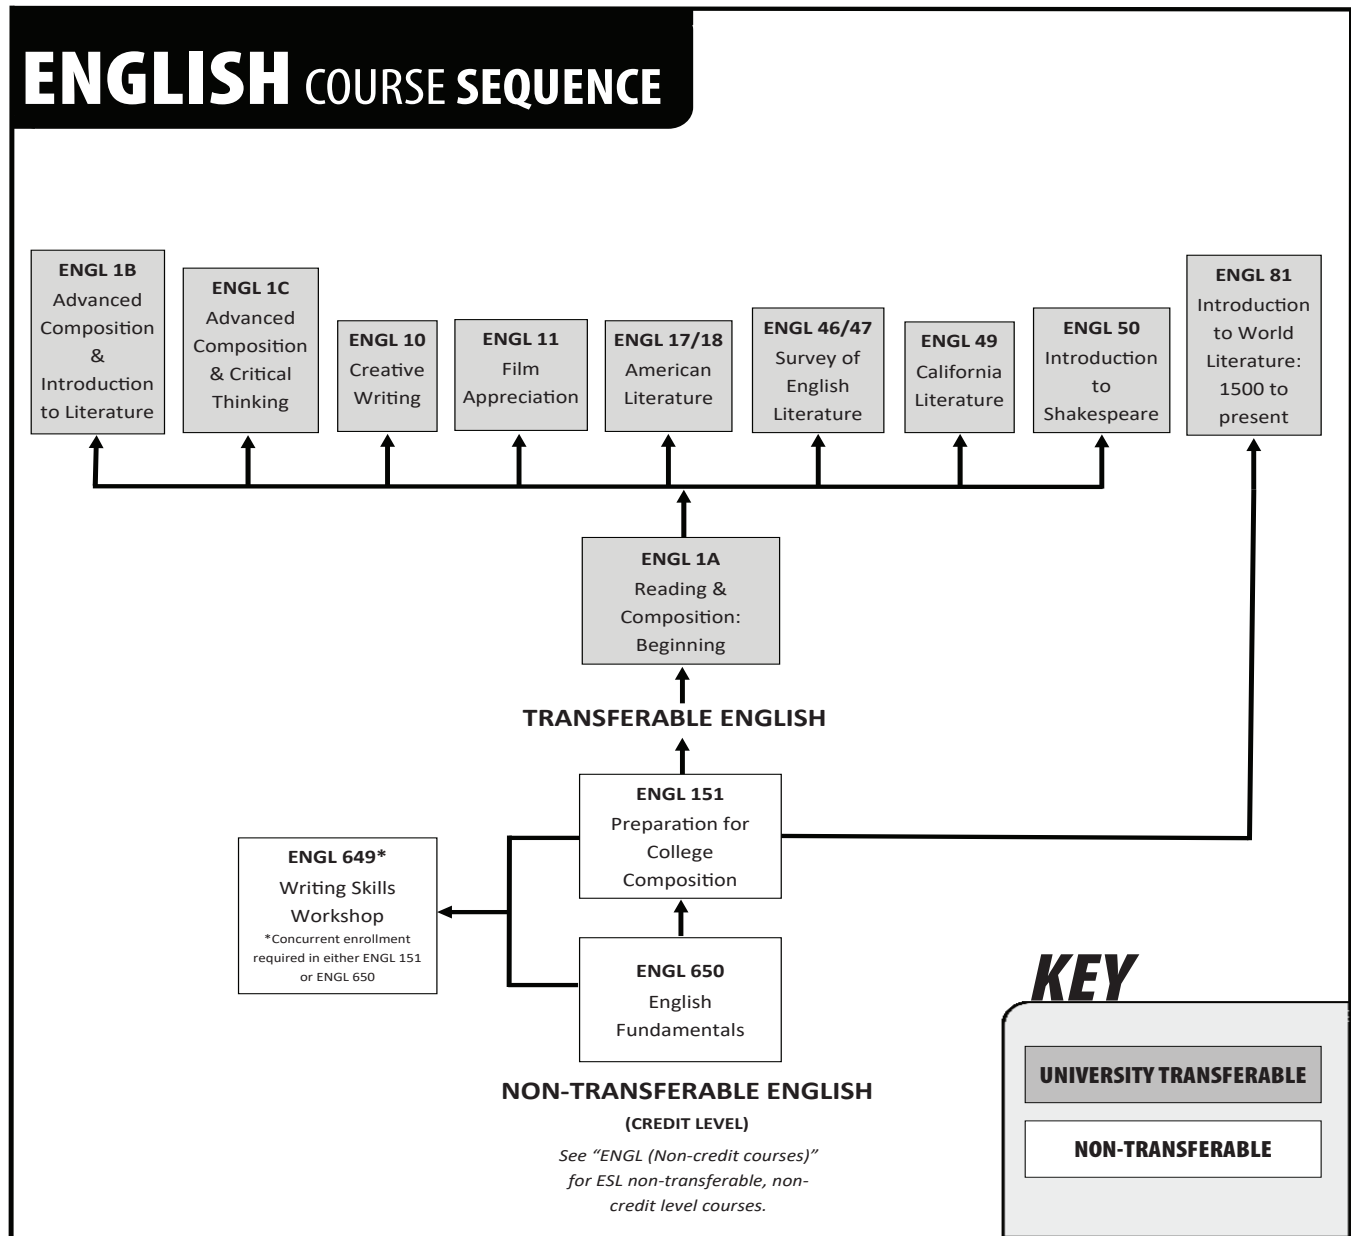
ENGLISH COURSE SEQUENCE

ENGL 1B
Advanced Composition & Introduction to Literature

ENGL 1C
Advanced Composition & Critical Thinking

ENGL 10
Creative Writing

ENGL 11
Film Appreciation

ENGL 17/18
American Literature

ENGL 46/47
Survey of English Literature

ENGL 49
California Literature

ENGL 50
Introduction to Shakespeare

ENGL 81
Introduction to World Literature: 1500 to present

ENGL 1A
Reading & Composition: Beginning

TRANSFERABLE ENGLISH

ENGL 151
Preparation for College Composition

ENGL 649*
Writing Skills Workshop
*Concurrent enrollment required in either ENGL 151 or ENGL 650

ENGL 650
English Fundamentals

NON-TRANSFERABLE ENGLISH
(CREDIT LEVEL)
See "ENGL (Non-credit courses)" for ESL non-transferable, non-credit level courses.

KEY
UNIVERSITY TRANSFERABLE
NON-TRANSFERABLE